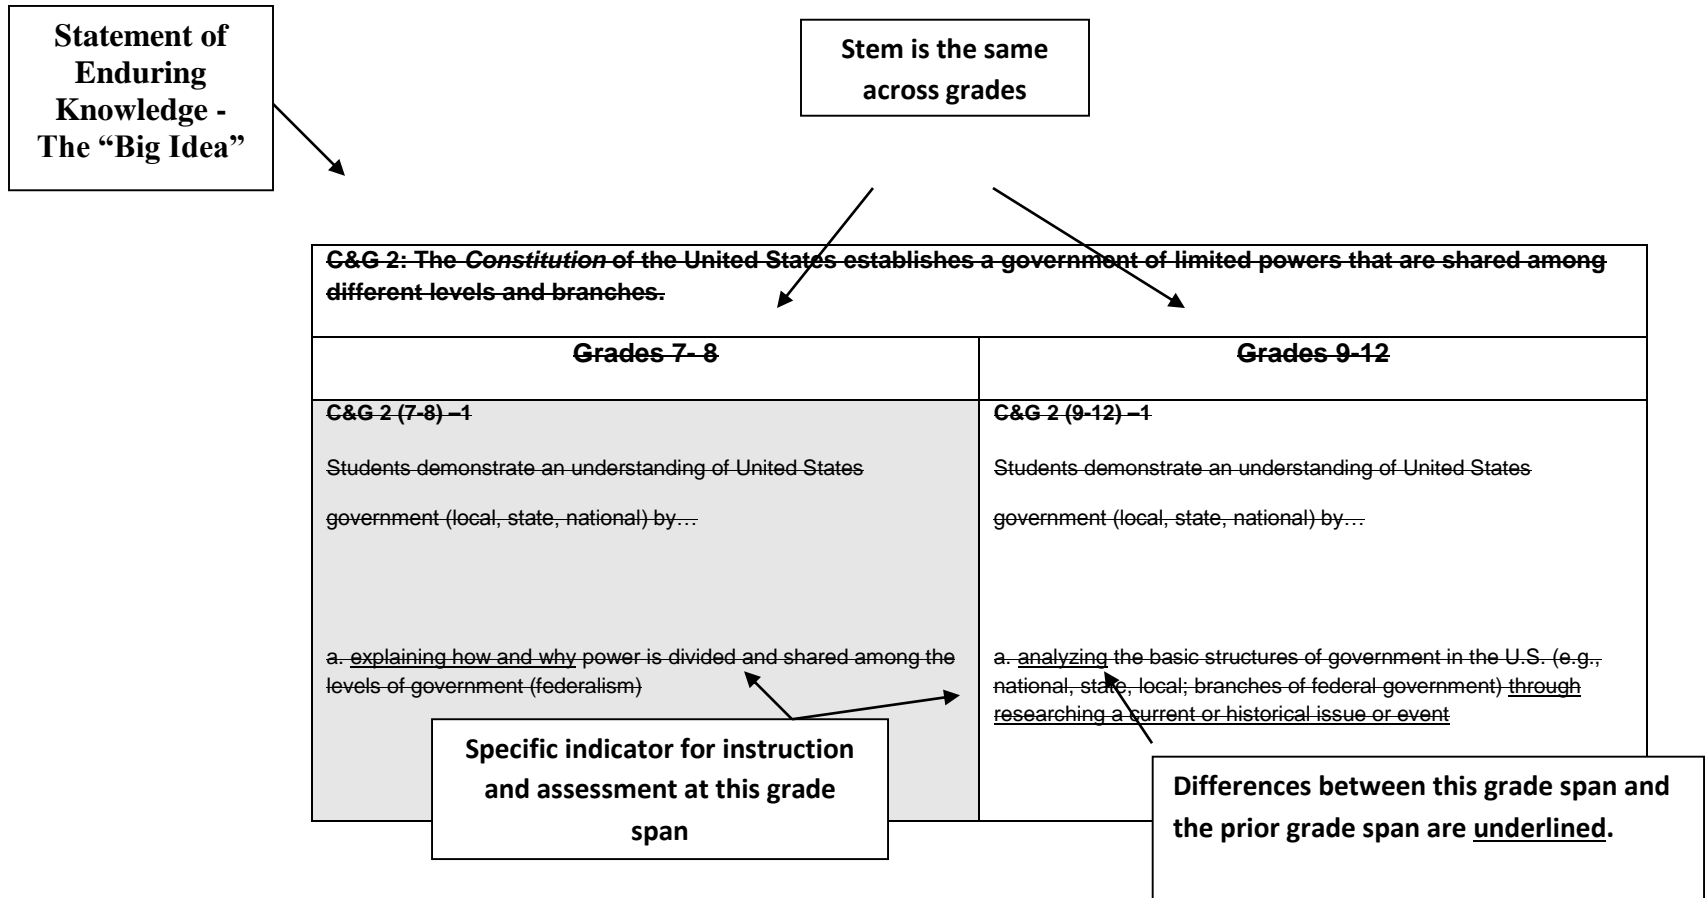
Statement of Enduring Knowledge - The "Big Idea"

Stem is the same across grades

C&G 2: The *Constitution* of the United States establishes a government of limited powers that are shared among different levels and branches.

| Grades 7- 8 | Grades 9-12 |
|---|---|
| C&G 2 (7-8) –1<br><br>Students demonstrate an understanding of United States government (local, state, national) by…<br><br>a. explaining how and why power is divided and shared among the levels of government (federalism) | C&G 2 (9-12) –1<br><br>Students demonstrate an understanding of United States government (local, state, national) by…<br><br>a. analyzing the basic structures of government in the U.S. (e.g., national, state, local; branches of federal government) through researching a current or historical issue or event |

Specific indicator for instruction and assessment at this grade span

Differences between this grade span and the prior grade span are underlined.